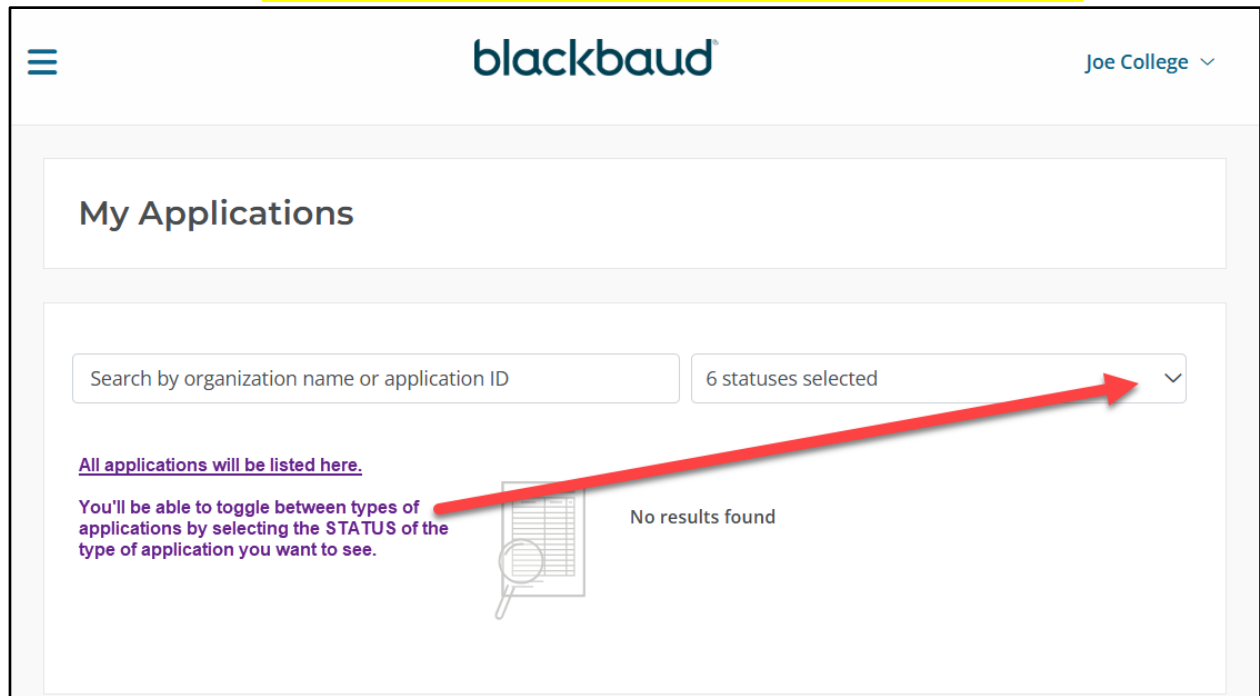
blackbaud

Joe College

My Applications

Search by organization name or application ID

6 statuses selected

All applications will be listed here.

You'll be able to toggle between types of applications by selecting the STATUS of the type of application you want to see.

No results found